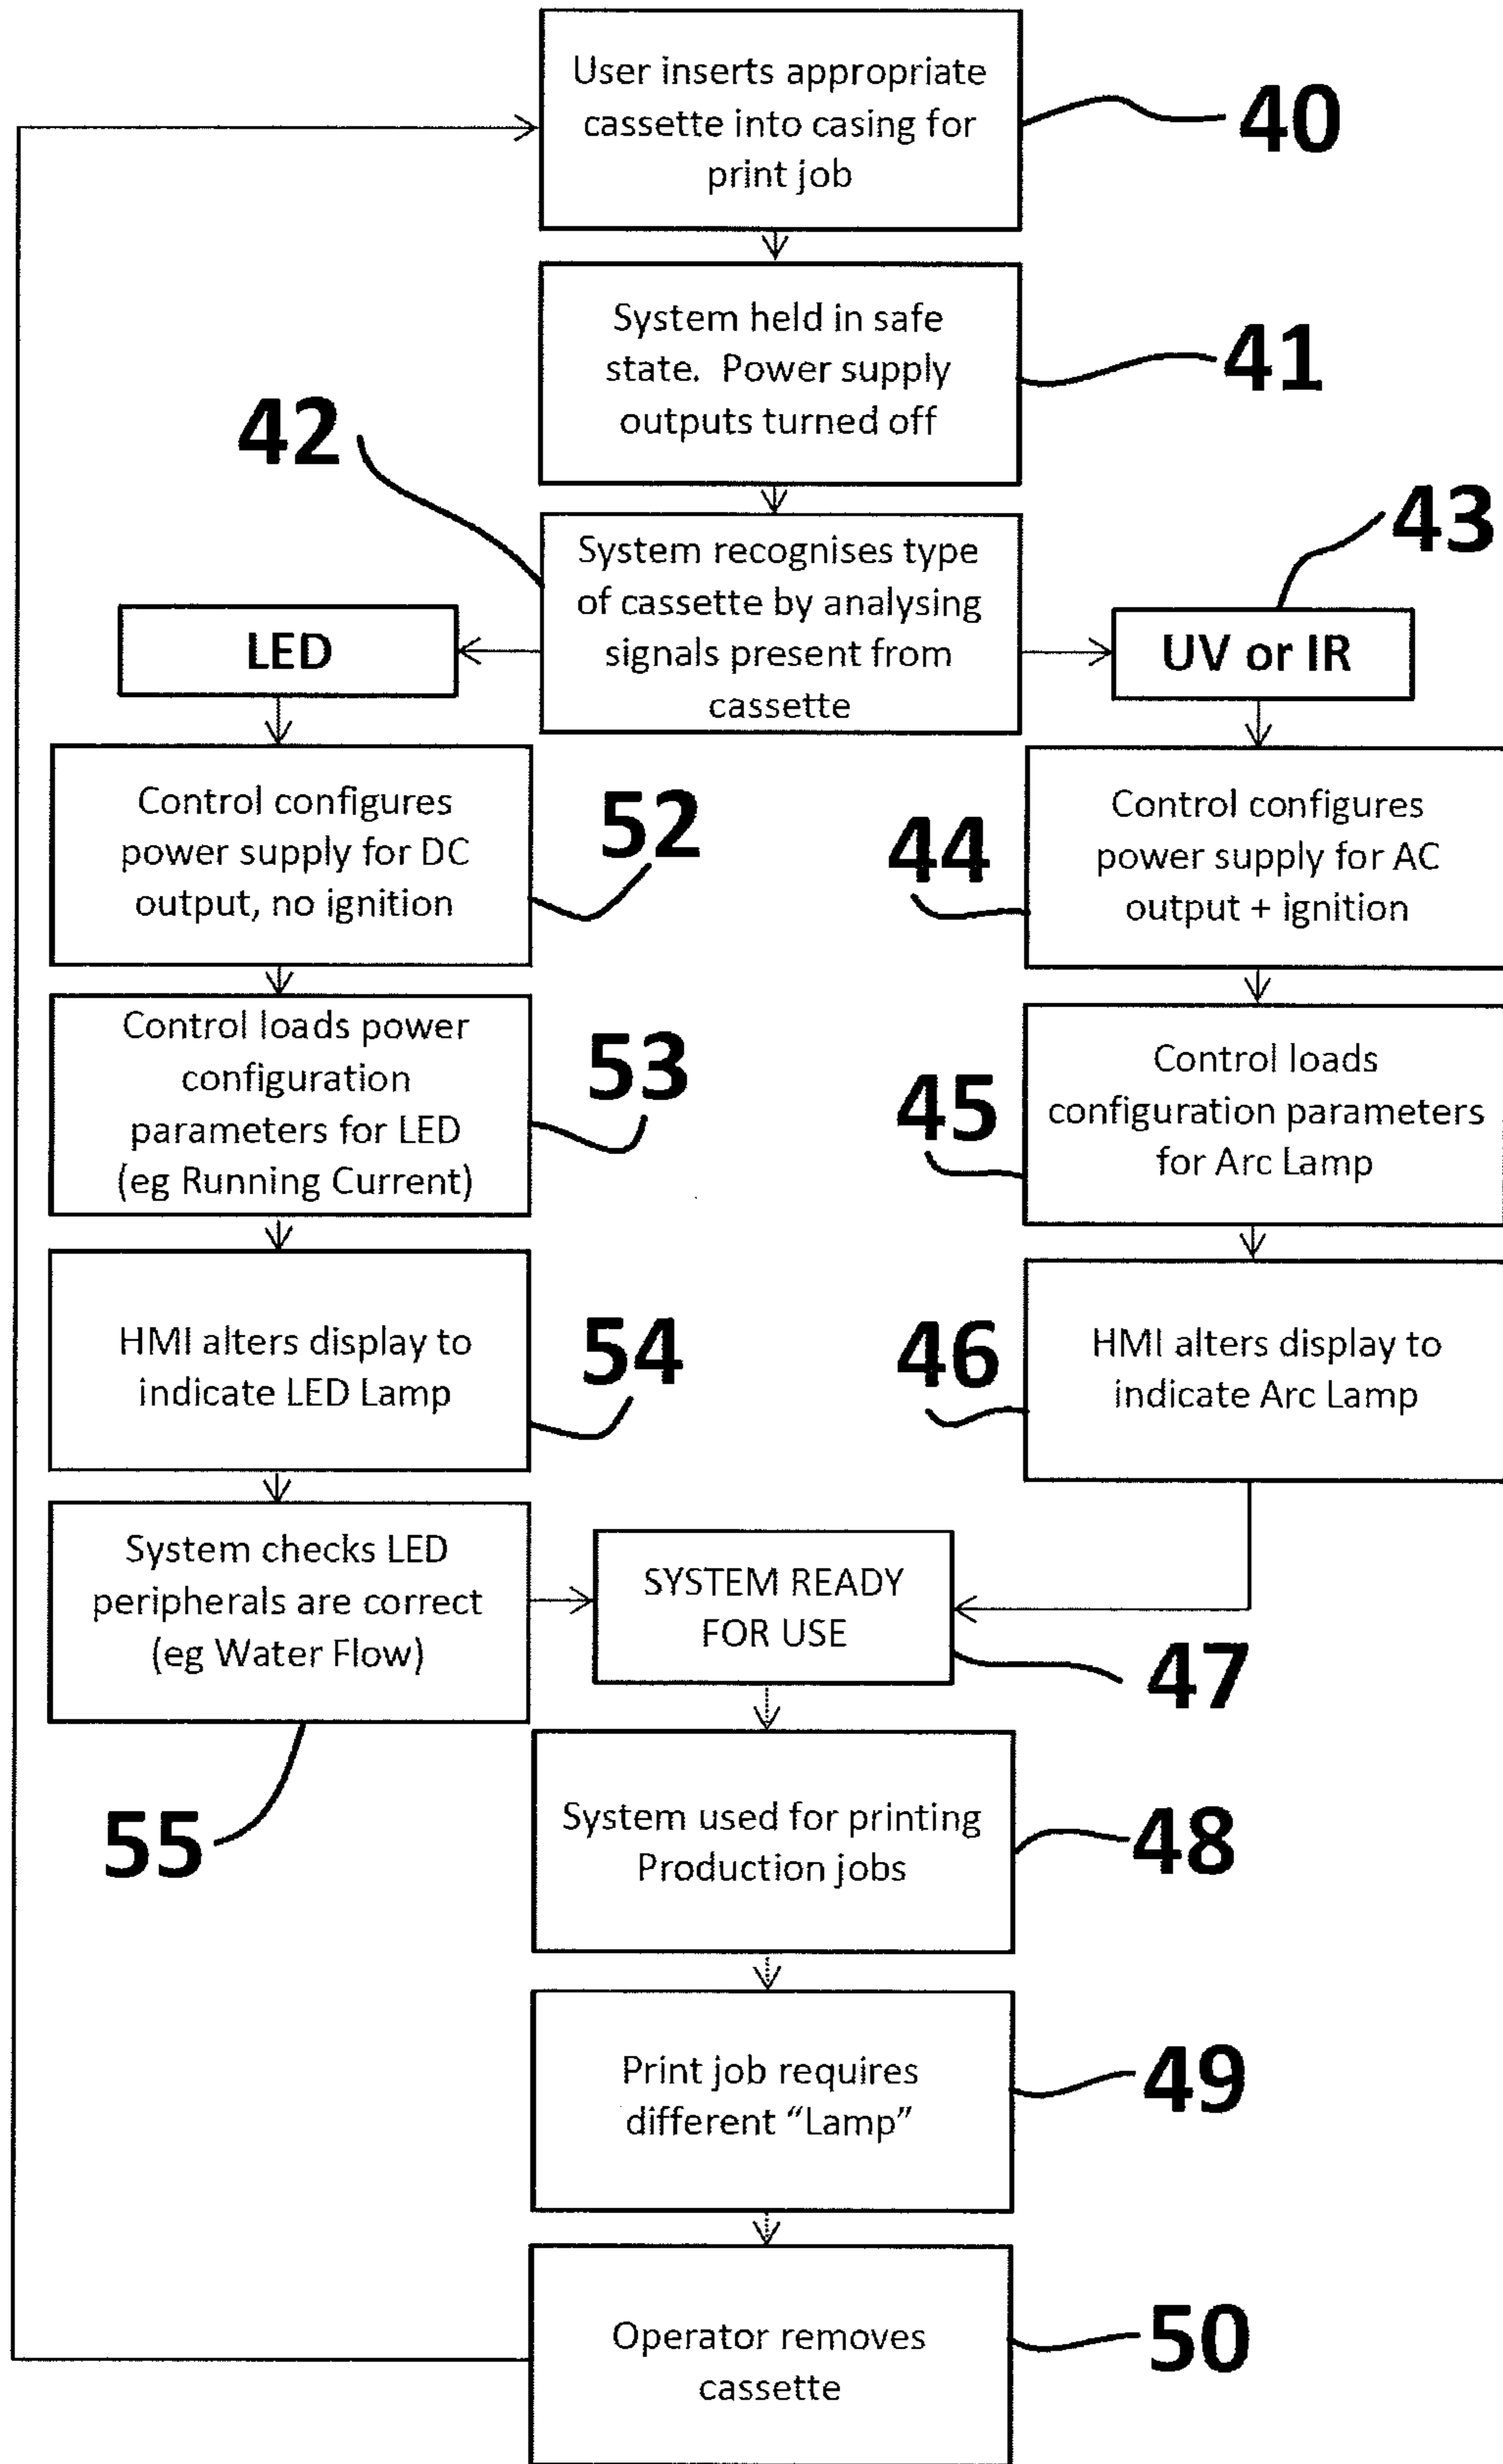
User inserts appropriate cassette into casing for print job

40

System held in safe state. Power supply outputs turned off

41

42

System recognises type of cassette by analysing signals present from cassette

43

LED

UV or IR

Control configures power supply for DC output, no ignition

52

44

Control configures power supply for AC output + ignition

Control loads power configuration parameters for LED (eg Running Current)

53

45

Control loads configuration parameters for Arc Lamp

HMI alters display to indicate LED Lamp

54

46

HMI alters display to indicate Arc Lamp

System checks LED peripherals are correct (eg Water Flow)

SYSTEM READY FOR USE

47

55

System used for printing Production jobs

48

Print job requires different "Lamp"

49

Operator removes cassette

50